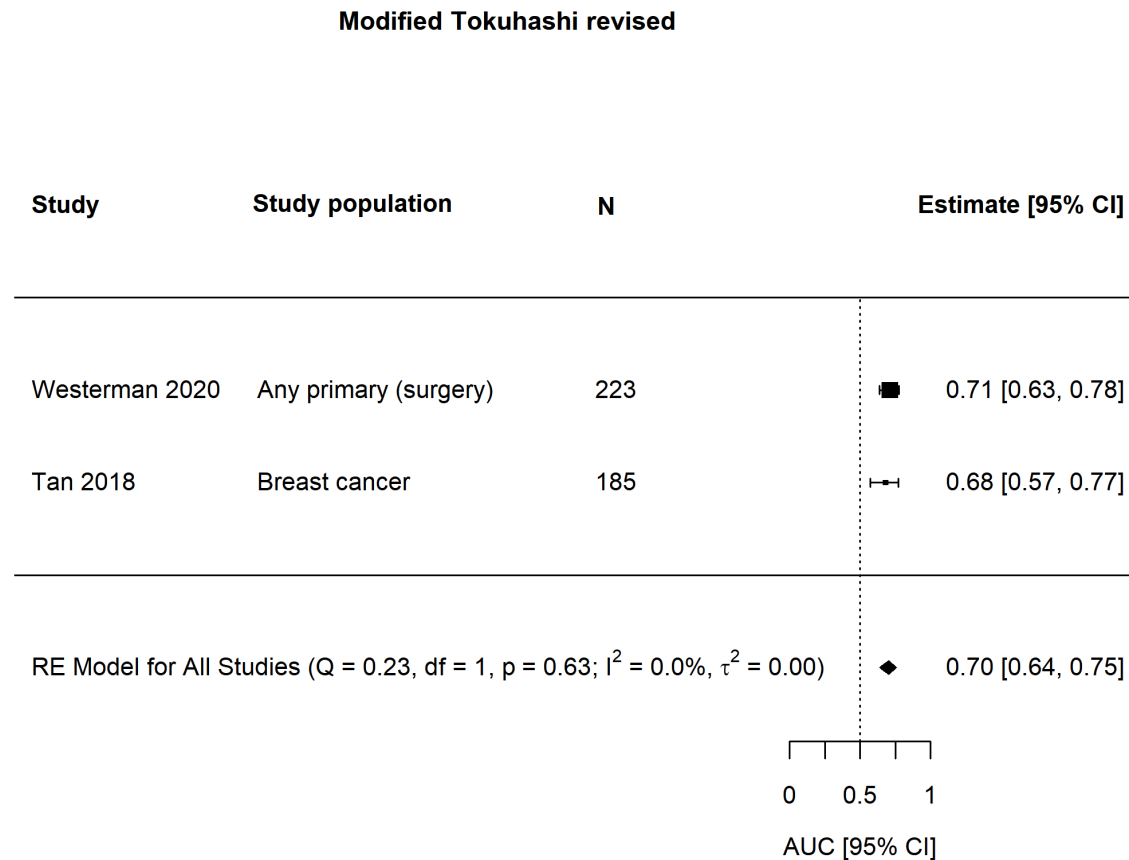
Modified Tokuhashi revised

| Study | Study population | N | Estimate [95% CI] |
|---|---|---|---|
| Westerman 2020 | Any primary (surgery) | 223 | 0.71 [0.63, 0.78] |
| Tan 2018 | Breast cancer | 185 | 0.68 [0.57, 0.77] |

RE Model for All Studies (Q = 0.23, df = 1, p = 0.63; $I^2$ = 0.0%, $\tau^2$ = 0.00) 0.70 [0.64, 0.75]

0 0.5 1

AUC [95% CI]